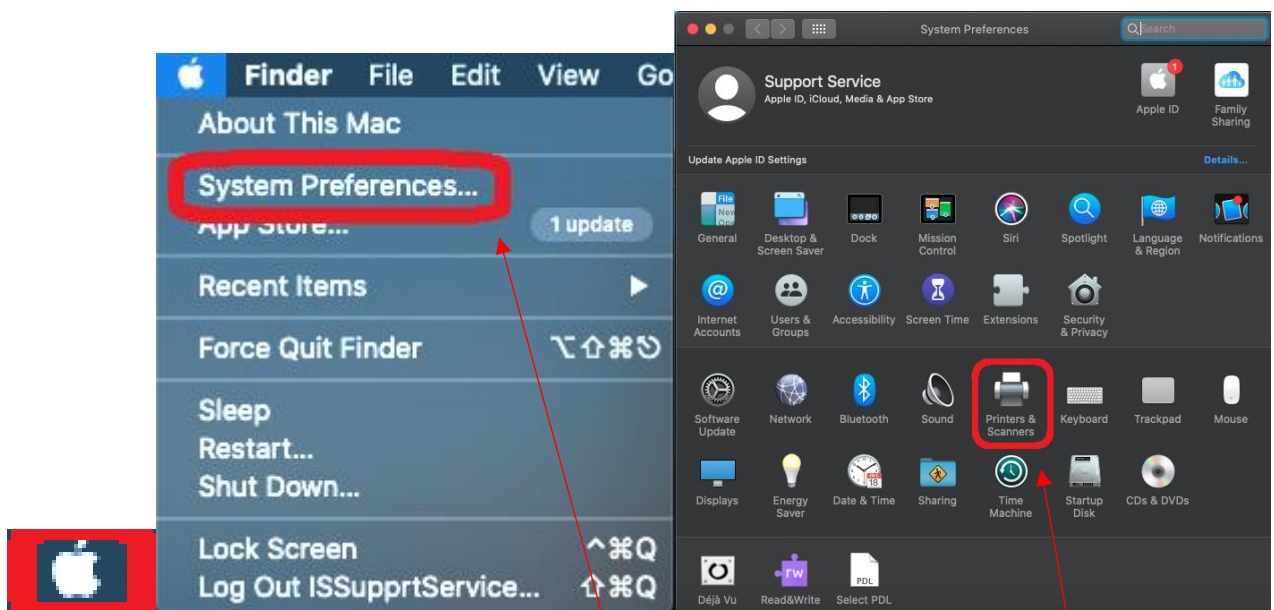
Finder File Edit View Go

About This Mac

System Preferences...

App Store... 1 update

Recent Items

Force Quit Finder ⌥⇧⌘⎋

Sleep
Restart...
Shut Down...

Lock Screen ^⌘Q
Log Out ISSupprtService... ⇧⌘Q

System Preferences

Search

Support Service
Apple ID, iCloud, Media & App Store

1
Apple ID

Family Sharing

Update Apple ID Settings

Details...

General
Desktop & Screen Saver
Dock
Mission Control
Siri
Spotlight
Language & Region
Notifications

Internet Accounts
Users & Groups
Accessibility
Screen Time
Extensions
Security & Privacy

Software Update
Network
Bluetooth
Sound
Printers & Scanners
Keyboard
Trackpad
Mouse

Displays
Energy Saver
Date & Time
Sharing
Time Machine
Startup Disk
CDs & DVDs

Déjà Vu
Read&Write
Select PDL